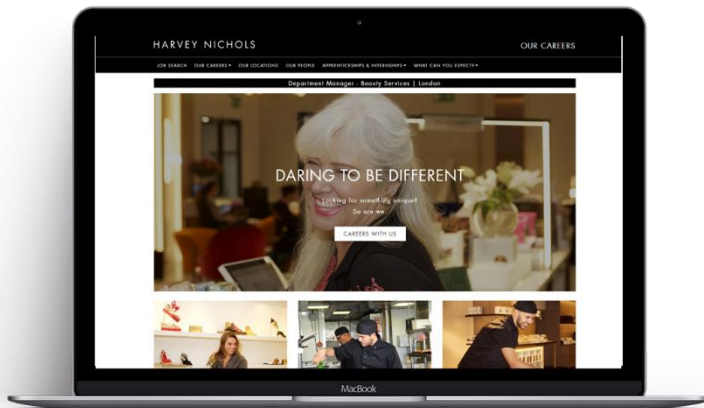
HARVEY NICHOLS

OUR CAREERS

JOB SEARCH OUR CAREERS▾ OUR LOCATIONS OUR PEOPLE APPRENTICESHIPS & INTERNSHIPS▾ WHAT CAN YOU EXPECT▾

Department Manager - Beauty Services | London

DARING TO BE DIFFERENT

Looking for something unique?

So are we

CAREERS WITH US

MacBook